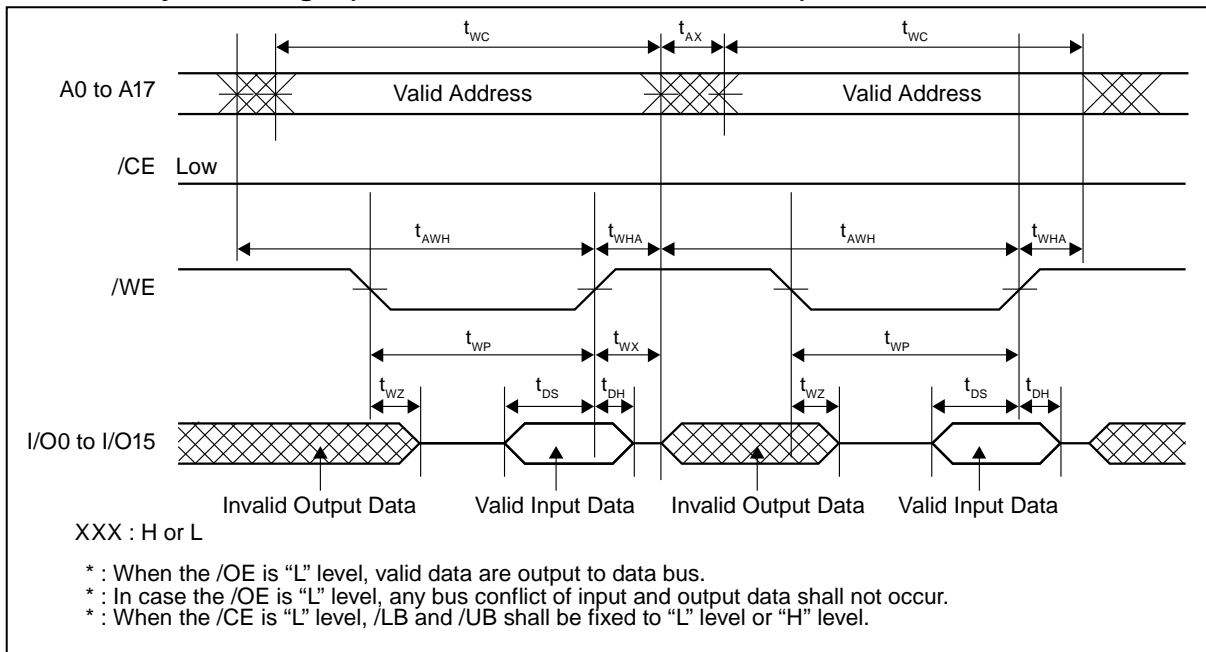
$t_{WC}$ $t_{AX}$ $t_{WC}$

A0 to A17 Valid Address Valid Address

/CE Low

$t_{AWH}$ $t_{WHA}$ $t_{AWH}$ $t_{WHA}$

/WE

$t_{WP}$ $t_{WX}$ $t_{WP}$

$t_{WZ}$ $t_{DS}$ $t_{DH}$ $t_{WZ}$ $t_{DS}$ $t_{DH}$

I/O0 to I/O15

Invalid Output Data Valid Input Data Invalid Output Data Valid Input Data

XXX : H or L

* : When the /OE is "L" level, valid data are output to data bus.
* : In case the /OE is "L" level, any bus conflict of input and output data shall not occur.
* : When the /CE is "L" level, /LB and /UB shall be fixed to "L" level or "H" level.